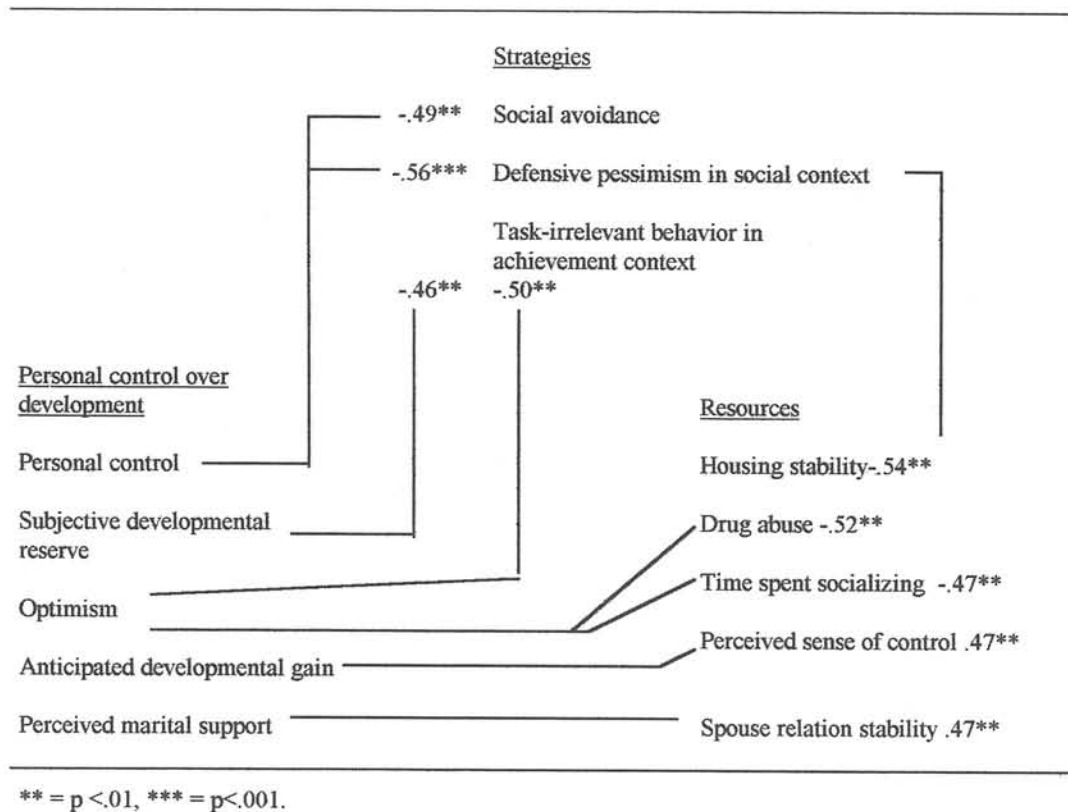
Strategies

-.49** Social avoidance

-.56*** Defensive pessimism in social context

Task-irrelevant behavior in achievement context

-.46** -.50**

Personal control over development

Resources

Personal control

Housing stability-.54**

Subjective developmental reserve

Drug abuse -.52**

Time spent socializing -.47**

Optimism

Perceived sense of control .47**

Anticipated developmental gain

Perceived marital support

Spouse relation stability .47**

** = p <.01, *** = p<.001.